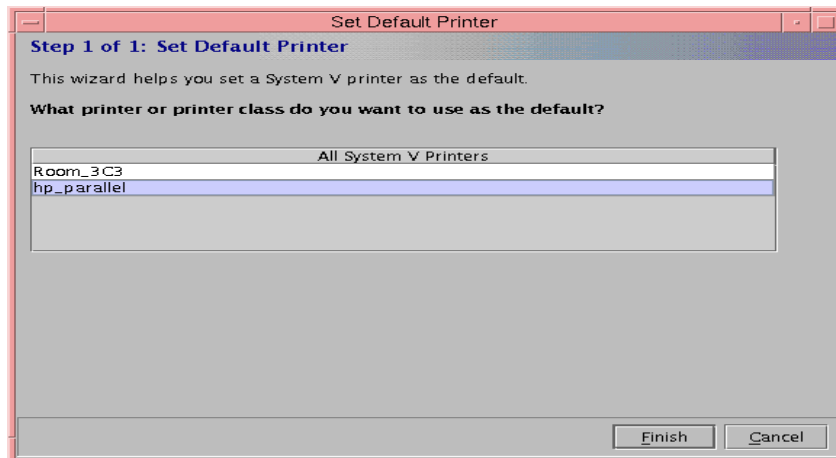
Set Default Printer

Step 1 of 1: Set Default Printer

This wizard helps you set a System V printer as the default.

What printer or printer class do you want to use as the default?

| All System V Printers |
|---|
| Room_3C3 |
| hp_parallel |

Finish Cancel